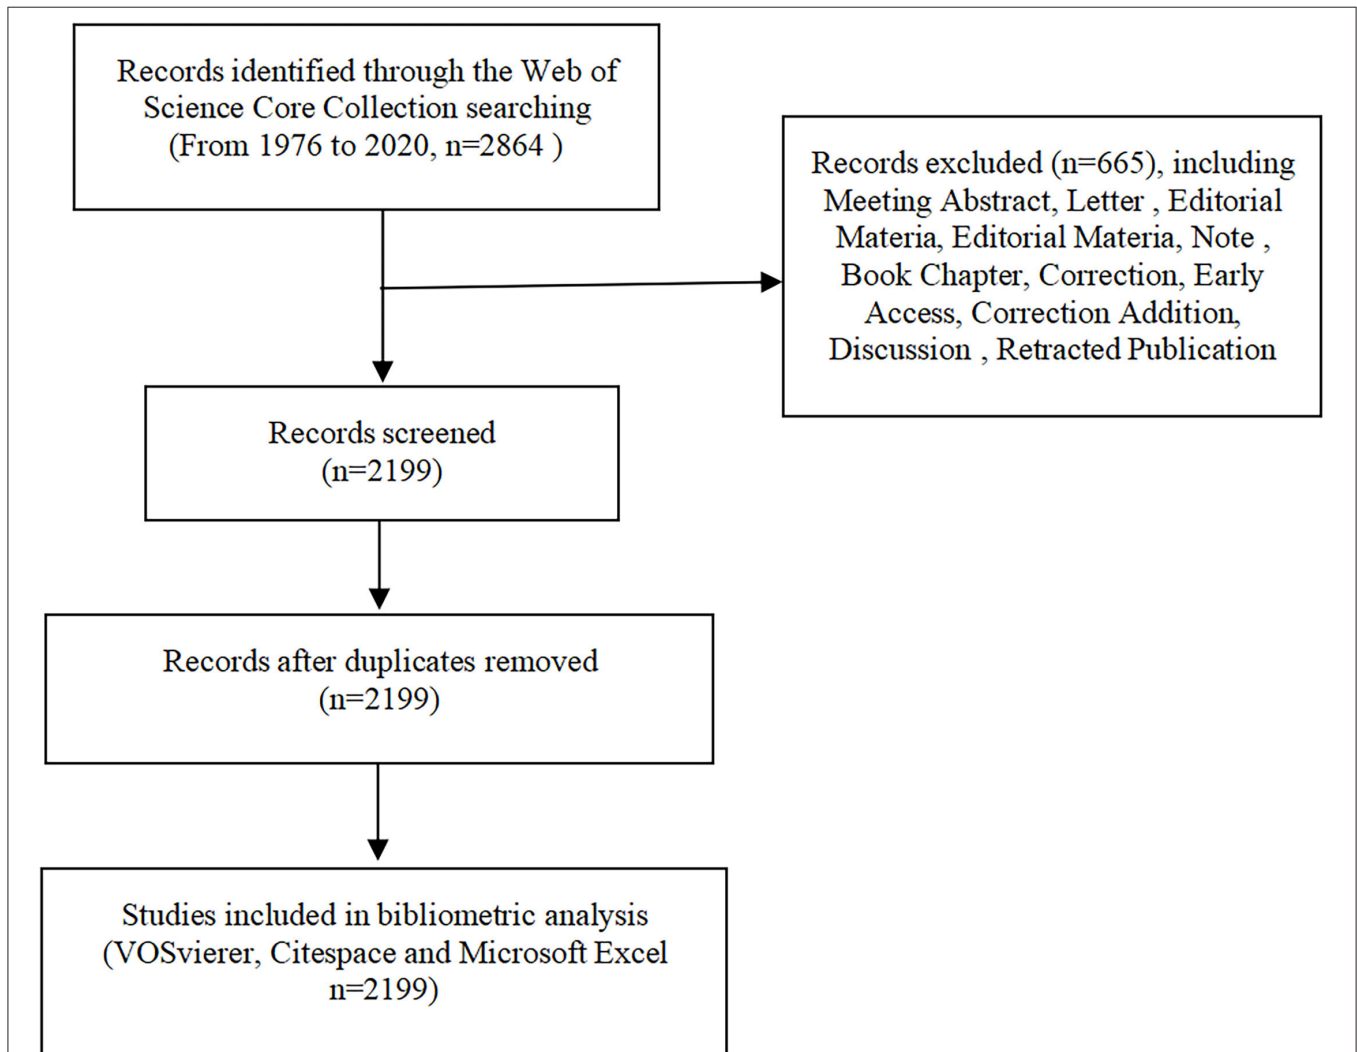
Records identified through the Web of Science Core Collection searching (From 1976 to 2020, n=2864 )

Records excluded (n=665), including Meeting Abstract, Letter , Editorial Materia, Editorial Materia, Note , Book Chapter, Correction, Early Access, Correction Addition, Discussion , Retracted Publication

Records screened (n=2199)

Records after duplicates removed (n=2199)

Studies included in bibliometric analysis (VOSvierer, Citespace and Microsoft Excel n=2199)